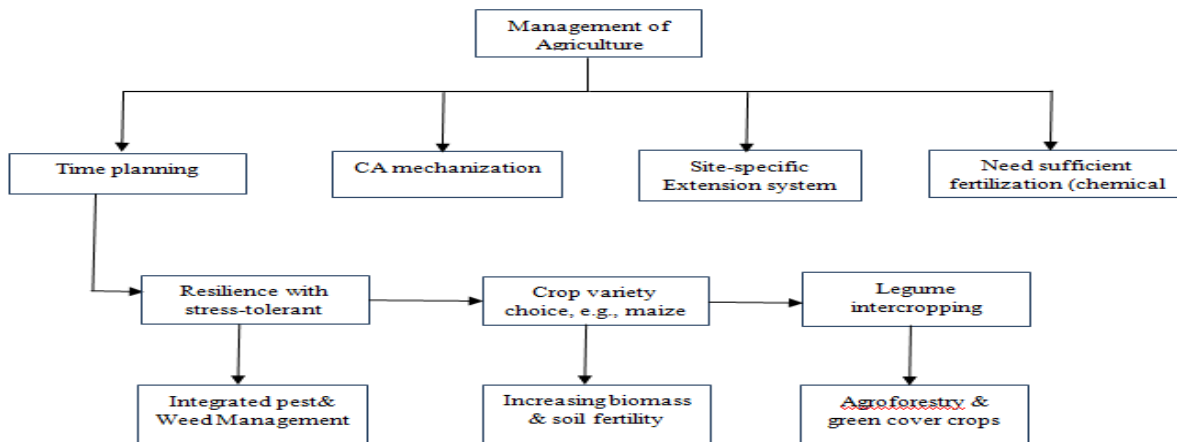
Management of Agriculture

Time planning

CA mechanization

Site-specific Extension system

Need sufficient fertilization (chemical

Resilience with stress-tolerant

Crop variety choice, e.g., maize

Legume intercropping

Integrated pest& Weed Management

Increasing biomass & soil fertility

Agroforestry & green cover crops